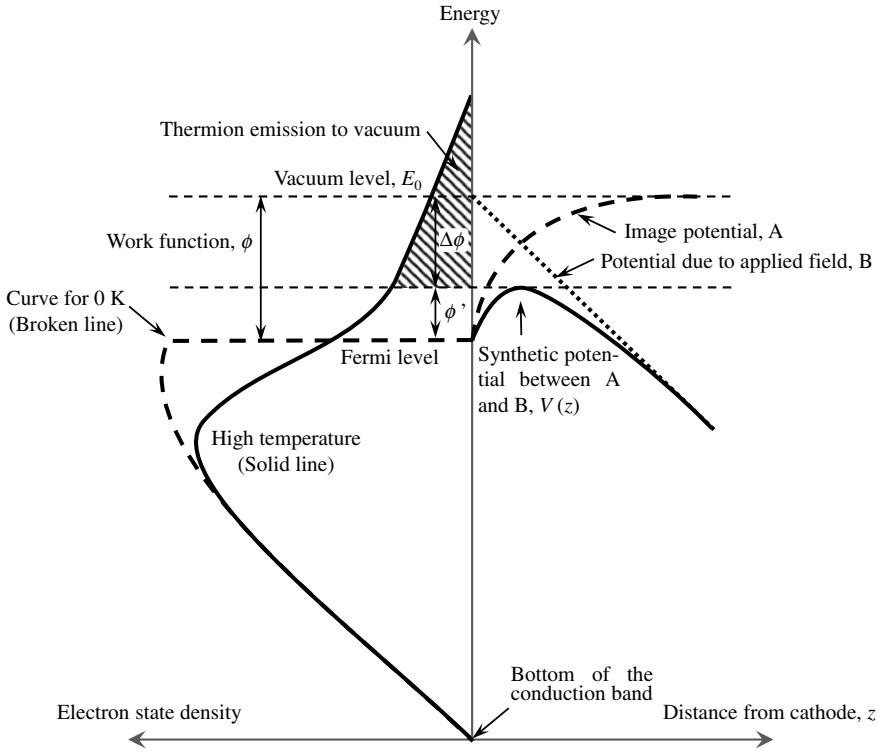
Energy

Thermion emission to vacuum

Vacuum level, $E_0$

Work function, $\phi$

$\Delta\phi$

Image potential, A

Potential due to applied field, B

Curve for 0 K (Broken line)

$\phi$'

Fermi level

Synthetic potential between A and B, $V(z)$

High temperature (Solid line)

Bottom of the conduction band

Electron state density

Distance from cathode, $z$